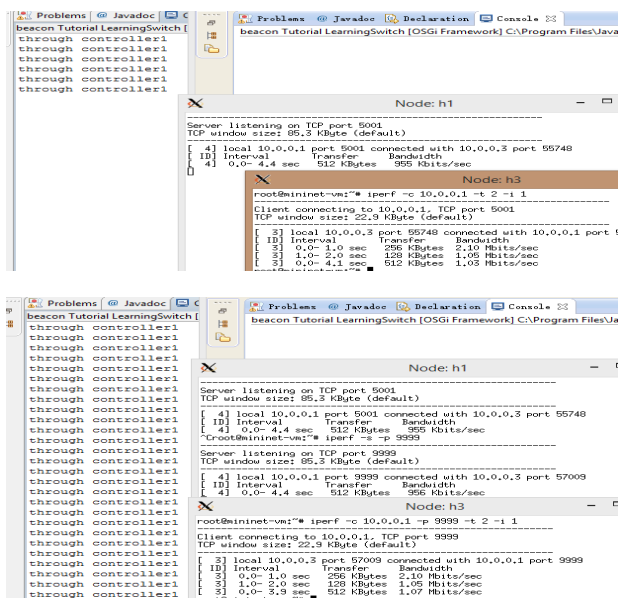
Problems @ Javadoc
beacon Tutorial LearningSwitch [
through controller1
through controller1
through controller1
through controller1
through controller1
through controller1
through controller1

Problems @ Javadoc Declaration Console
beacon Tutorial LearningSwitch [OSGi Framework] C:\Program Files\Java

Node: h1

Server listening on TCP port 5001
TCP window size: 85.3 KByte (default)

[ 4] local 10.0.0.1 port 5001 connected with 10.0.0.3 port 55748
[ ID] Interval Transfer Bandwidth
[ 4] 0.0- 4.4 sec 512 KBytes 955 Kbits/sec

Node: h3

root@mininet-vm:~# iperf -c 10.0.0.1 -t 2 -i 1

Client connecting to 10.0.0.1, TCP port 5001
TCP window size: 22.9 KByte (default)

[ 3] local 10.0.0.3 port 55748 connected with 10.0.0.1 port 5
[ ID] Interval Transfer Bandwidth
[ 3] 0.0- 1.0 sec 256 KBytes 2.10 Mbits/sec
[ 3] 1.0- 2.0 sec 128 KBytes 1.05 Mbits/sec
[ 3] 0.0- 4.1 sec 512 KBytes 1.03 Mbits/sec
root@mininet-vm:~#

Problems @ Javadoc
beacon Tutorial LearningSwitch [
through controller1
through controller1
through controller1
through controller1
through controller1
through controller1
through controller1
through controller1
through controller1
through controller1
through controller1
through controller1
through controller1
through controller1
through controller1
through controller1
through controller1
through controller1
through controller1
through controller1
through controller1
through controller1
through controller1
through controller1
through controller1
through controller1
through controller1
through controller1
through controller1

Problems @ Javadoc Declaration Console
beacon Tutorial LearningSwitch [OSGi Framework] C:\Program Files\Ja

Node: h1

Server listening on TCP port 5001
TCP window size: 85.3 KByte (default)

[ 4] local 10.0.0.1 port 5001 connected with 10.0.0.3 port 55748
[ ID] Interval Transfer Bandwidth
[ 4] 0.0- 4.4 sec 512 KBytes 955 Kbits/sec
^Croot@mininet-vm:~# iperf -s -p 9999
Server listening on TCP port 9999
TCP window size: 85.3 KByte (default)

[ 4] local 10.0.0.1 port 9999 connected with 10.0.0.3 port 57009
[ ID] Interval Transfer Bandwidth
[ 4] 0.0- 4.4 sec 512 KBytes 956 Kbits/sec

Node: h3

root@mininet-vm:~# iperf -c 10.0.0.1 -p 9999 -t 2 -i 1

Client connecting to 10.0.0.1, TCP port 9999
TCP window size: 22.9 KByte (default)

[ 3] local 10.0.0.3 port 57009 connected with 10.0.0.1 port 9999
[ ID] Interval Transfer Bandwidth
[ 3] 0.0- 1.0 sec 256 KBytes 2.10 Mbits/sec
[ 3] 1.0- 2.0 sec 128 KBytes 1.05 Mbits/sec
[ 3] 0.0- 3.9 sec 512 KBytes 1.07 Mbits/sec